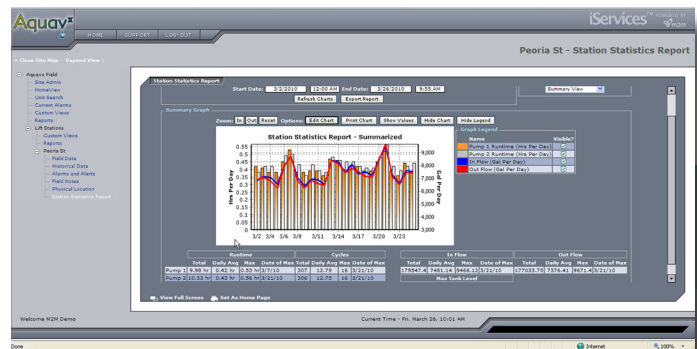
Aquavx

HOME SUPPORT LOG-OUT

iServices™ POWERED BY m2m

Peoria St - Station Statistics Report

« Close Site Map Expand View »

Aquavx Field
Site Admin
HomeView
Unit Search
Current Alarms
Custom Views
Reports
Lift Stations
Custom Views
Reports
Peoria St
Field Data
Historical Data
Alarms and Alerts
Field Notes
Physical Location
Station Statistics Report

Station Statistics Report

Start Date: 3/2/2010 12:00 AM End Date: 3/26/2010 9:55 AM

Refresh Charts Export Report

Summary View

Summary Graph

Zoom: In Out Reset Options: Edit Chart Print Chart Show Values Hide Chart Hide Legend

Station Statistics Report - Summarized

Hrs Per Day

Gal Per Day

0.55 0.5 0.45 0.4 0.35 0.3 0.25 0.2 0.15 0.1 0.05 0

9,000 8,000 7,000 6,000 5,000 4,000 3,000

3/2 3/4 3/6 3/8 3/11 3/14 3/17 3/20 3/23

Graph Legend

| Name | Visible? |
|---|---|
| Pump 1 Runtime (Hrs Per Day) | ☑ |
| Pump 2 Runtime (Hrs Per Day) | ☑ |
| In Flow (Gal Per Day) | ☑ |
| Out Flow (Gal Per Day) | ☑ |

| | Runtime | | | | Cycles | | | | In Flow | | | | Out Flow | | | |
|---|---|---|---|---|---|---|---|---|---|---|---|---|---|---|---|---|
| | Total | Daily Avg | Max | Date of Max | Total | Daily Avg | Max | Date of Max | Total | Daily Avg | Max | Date of Max | Total | Daily Avg | Max | Date of Max |
| Pump 1 | 9.98 hr | 0.42 hr | 0.53 hr | 3/7/10 | 307 | 12.79 | 16 | 3/21/10 | 179547.4 | 7481.14 | 9466.12 | 3/21/10 | 177033.75 | 7376.41 | 9671.4 | 3/21/10 |
| Pump 2 | 10.33 hr | 0.43 hr | 0.56 hr | 3/21/10 | 306 | 12.75 | 16 | 3/21/10 | Max Tank Level | | | | | | | |

View Full Screen Set As Home Page

Welcome M2M Demo

Current Time - Fri. March 26, 10:01 AM

Done

Internet

100%